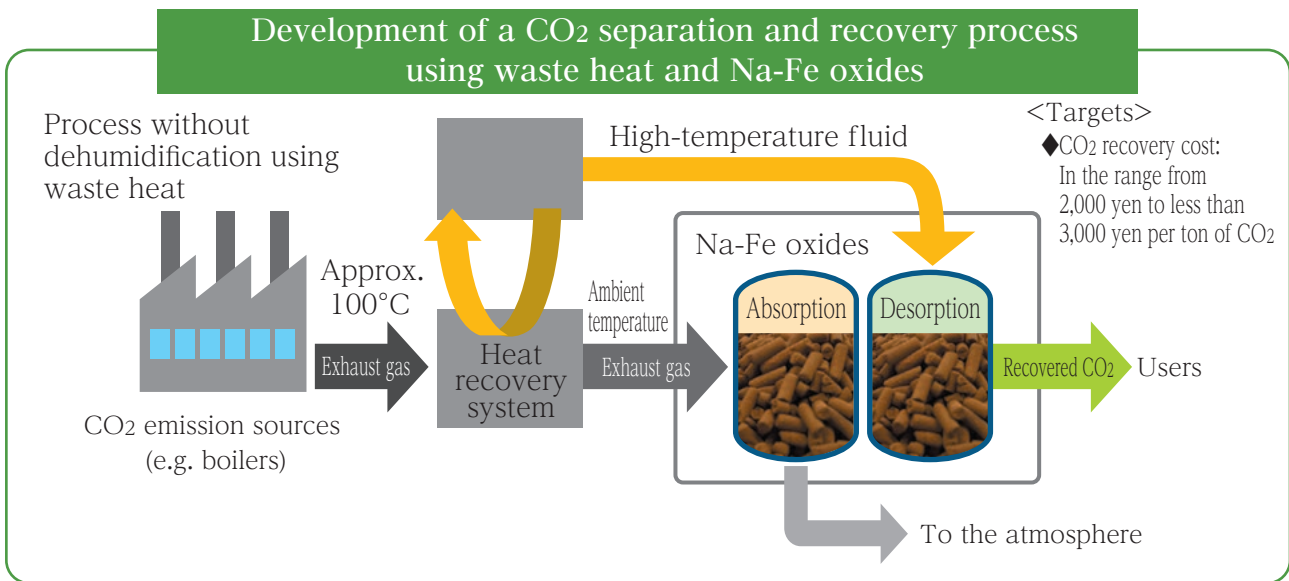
Development of a $CO_2$ separation and recovery process using waste heat and Na-Fe oxides

Process without dehumidification using waste heat

<Targets>
◆$CO_2$ recovery cost: In the range from 2,000 yen to less than 3,000 yen per ton of $CO_2$

High-temperature fluid

Approx. 100°C

Exhaust gas

Heat recovery system

Ambient temperature

Exhaust gas

Na-Fe oxides

Absorption

Desorption

Recovered $CO_2$

Users

$CO_2$ emission sources (e.g. boilers)

To the atmosphere